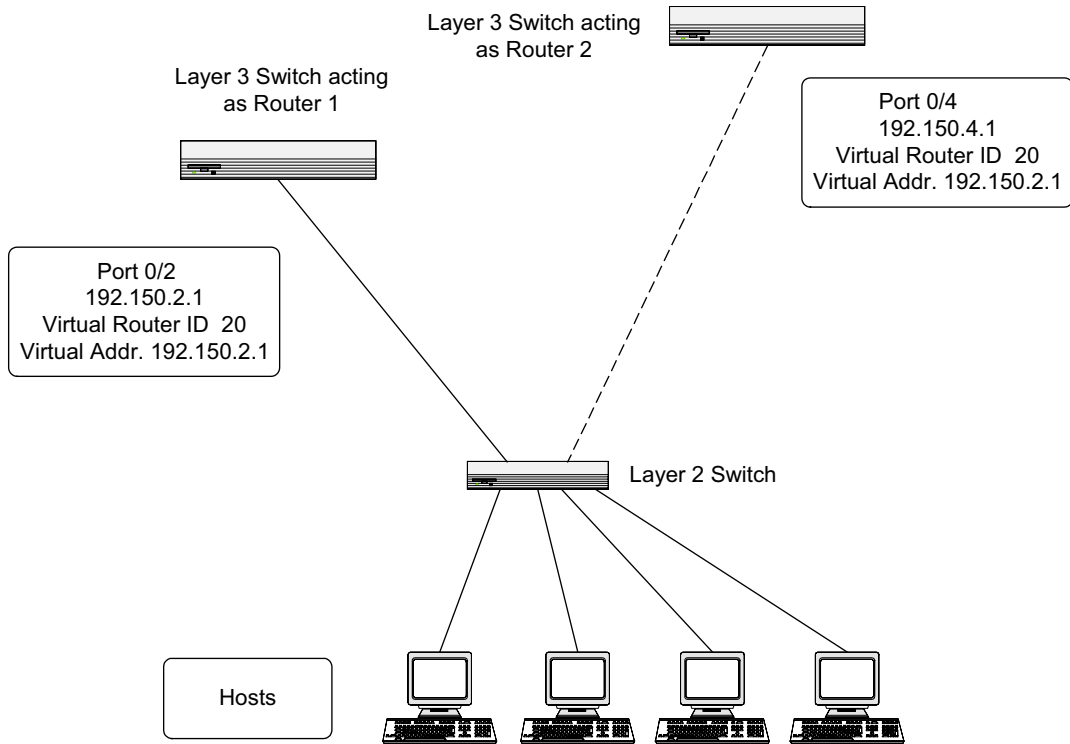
Layer 3 Switch acting as Router 2

Layer 3 Switch acting as Router 1

Port 0/4
192.150.4.1
Virtual Router ID 20
Virtual Addr. 192.150.2.1

Port 0/2
192.150.2.1
Virtual Router ID 20
Virtual Addr. 192.150.2.1

Layer 2 Switch

Hosts